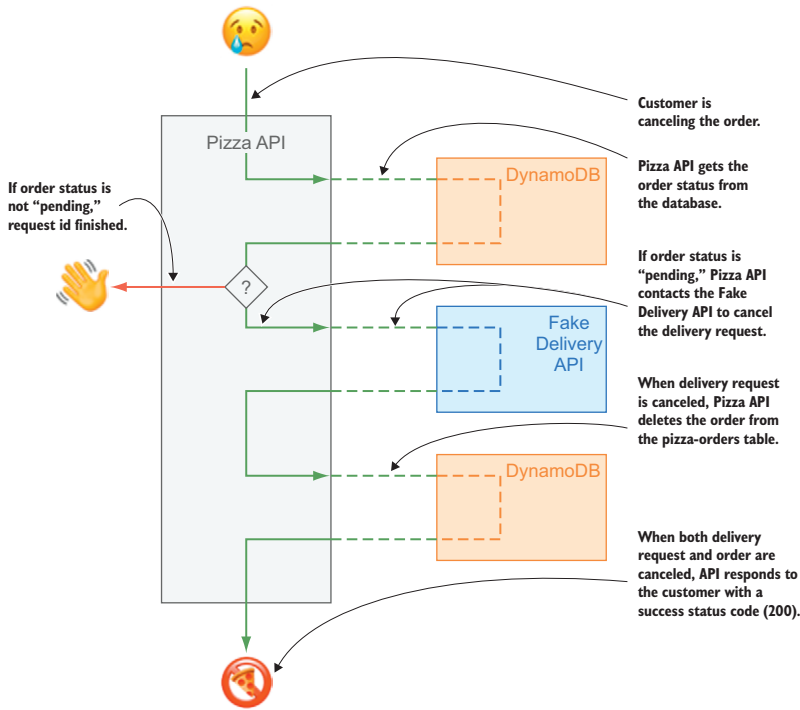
Customer is canceling the order.

Pizza API

DynamoDB

Pizza API gets the order status from the database.

If order status is not "pending," request id finished.

?

If order status is "pending," Pizza API contacts the Fake Delivery API to cancel the delivery request.

Fake Delivery API

When delivery request is canceled, Pizza API deletes the order from the pizza-orders table.

DynamoDB

When both delivery request and order are canceled, API responds to the customer with a success status code (200).